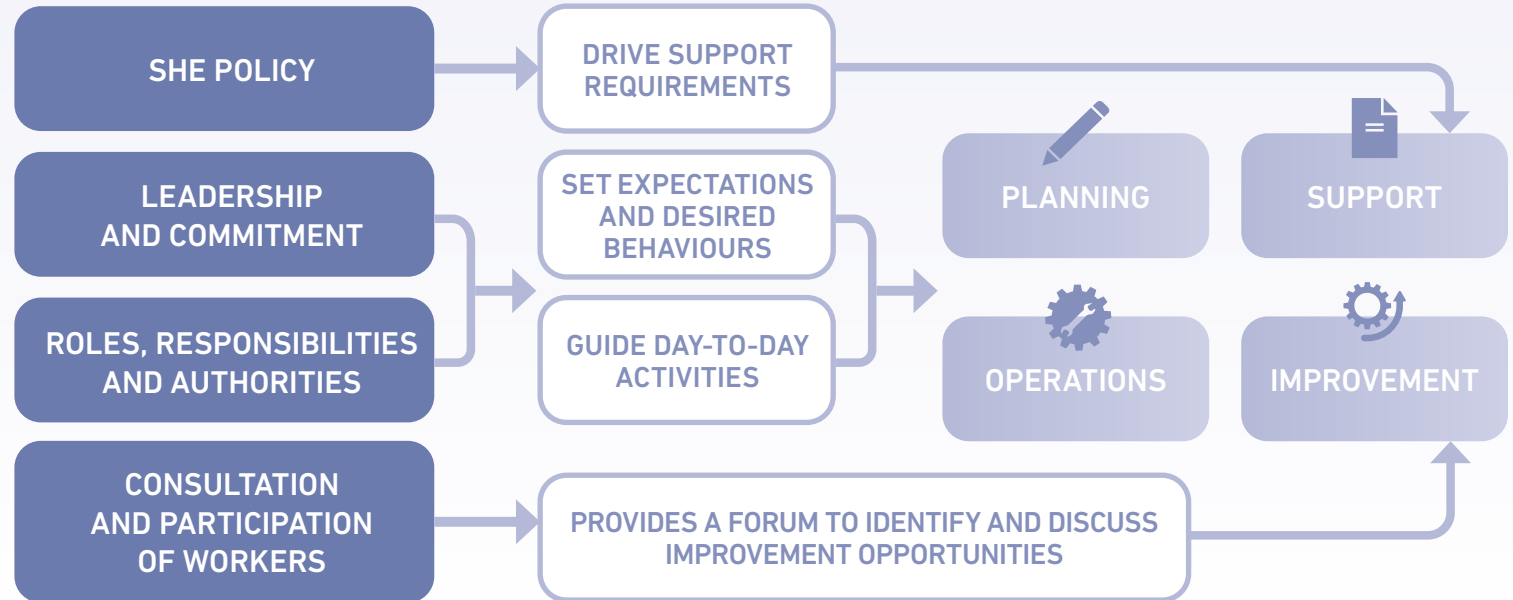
SHE POLICY

DRIVE SUPPORT REQUIREMENTS

LEADERSHIP AND COMMITMENT

ROLES, RESPONSIBILITIES AND AUTHORITIES

SET EXPECTATIONS AND DESIRED BEHAVIOURS

GUIDE DAY-TO-DAY ACTIVITIES

PLANNING

SUPPORT

OPERATIONS

IMPROVEMENT

CONSULTATION AND PARTICIPATION OF WORKERS

PROVIDES A FORUM TO IDENTIFY AND DISCUSS IMPROVEMENT OPPORTUNITIES